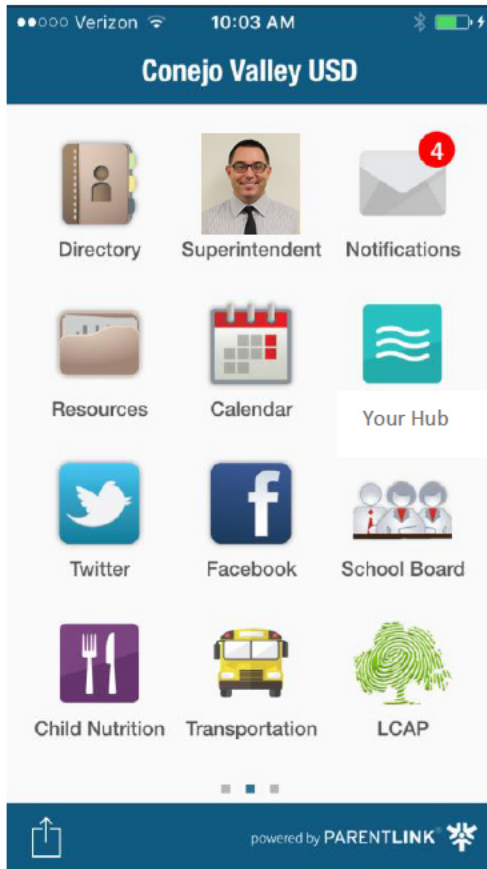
●●○○○ Verizon 10:03 AM

Conejo Valley USD

Directory
Superintendent
4
Notifications

Resources
Calendar
Your Hub

Twitter
f
Facebook
School Board

Child Nutrition
Transportation
LCAP

powered by PARENTLINK®